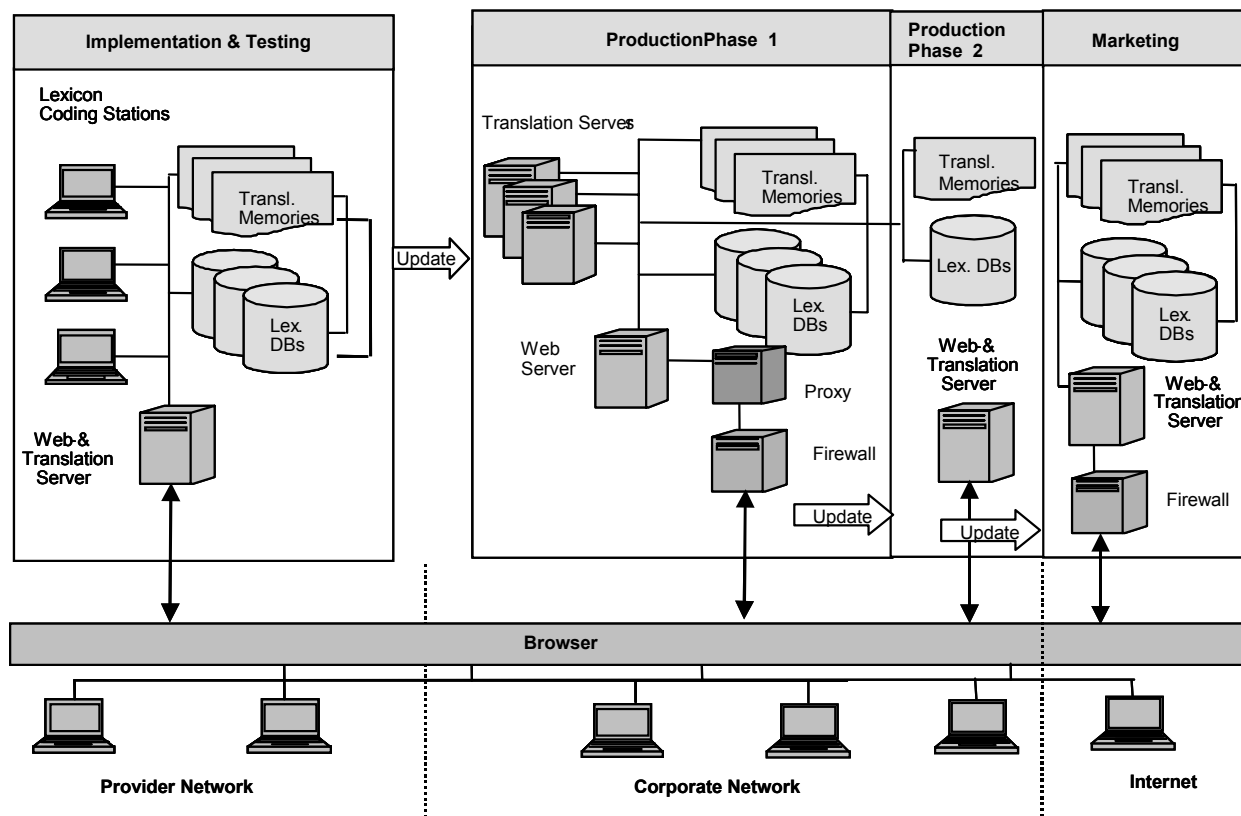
Implementation & Testing

Lexicon Coding Stations

Transl. Memories

Lex. DBs

Web-& Translation Server

Update

ProductionPhase 1

Translation Servers

Transl. Memories

Lex. DBs

Web Server

Proxy

Firewall

Update

Production Phase 2

Transl. Memories

Lex. DBs

Web-& Translation Server

Update

Marketing

Transl. Memories

Lex. DBs

Web-& Translation Server

Firewall

Browser

Provider Network

Corporate Network

Internet